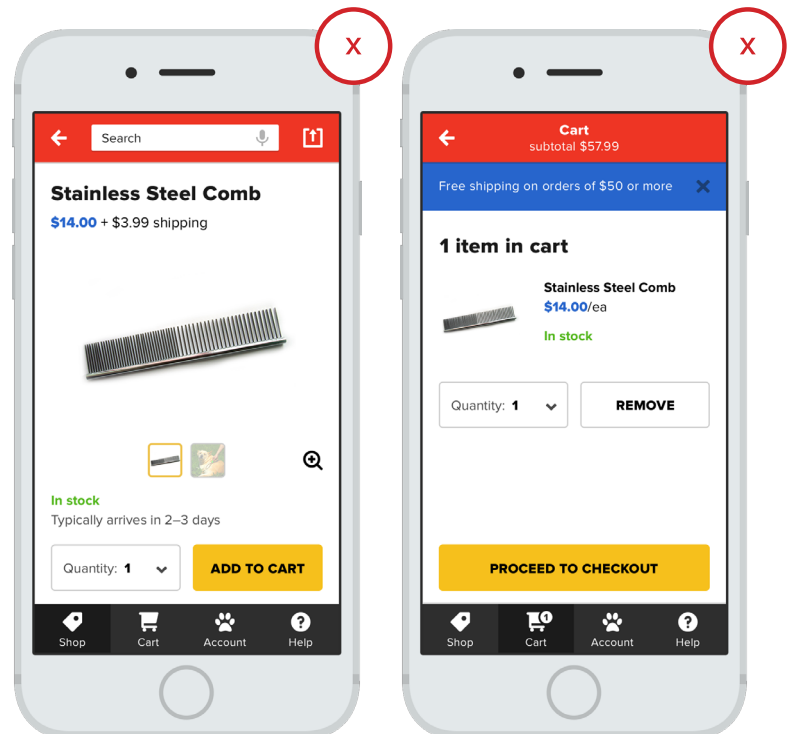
X

Search

Stainless Steel Comb

$14.00 + $3.99 shipping

In stock

Typically arrives in 2–3 days

Quantity: 1

ADD TO CART

Shop Cart Account Help

X

Cart

subtotal $57.99

Free shipping on orders of $50 or more

1 item in cart

Stainless Steel Comb

$14.00/ea

In stock

Quantity: 1

REMOVE

PROCEED TO CHECKOUT

Shop Cart Account Help